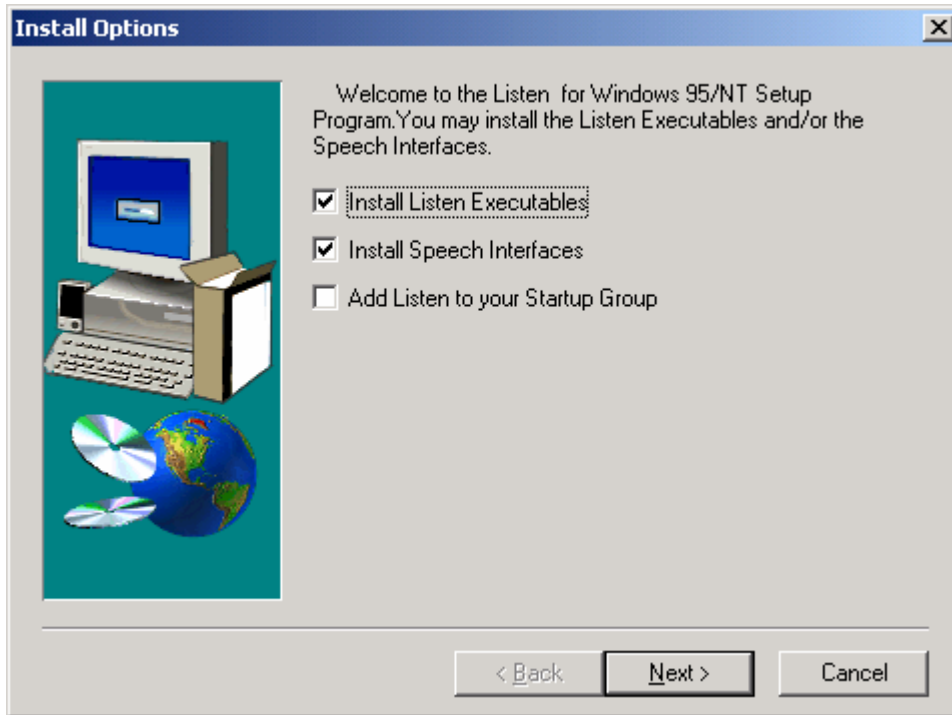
Install Options

Welcome to the Listen for Windows 95/NT Setup Program.You may install the Listen Executables and/or the Speech Interfaces.

☑ Install Listen Executables

☑ Install Speech Interfaces

☐ Add Listen to your Startup Group

< Back

Next >

Cancel